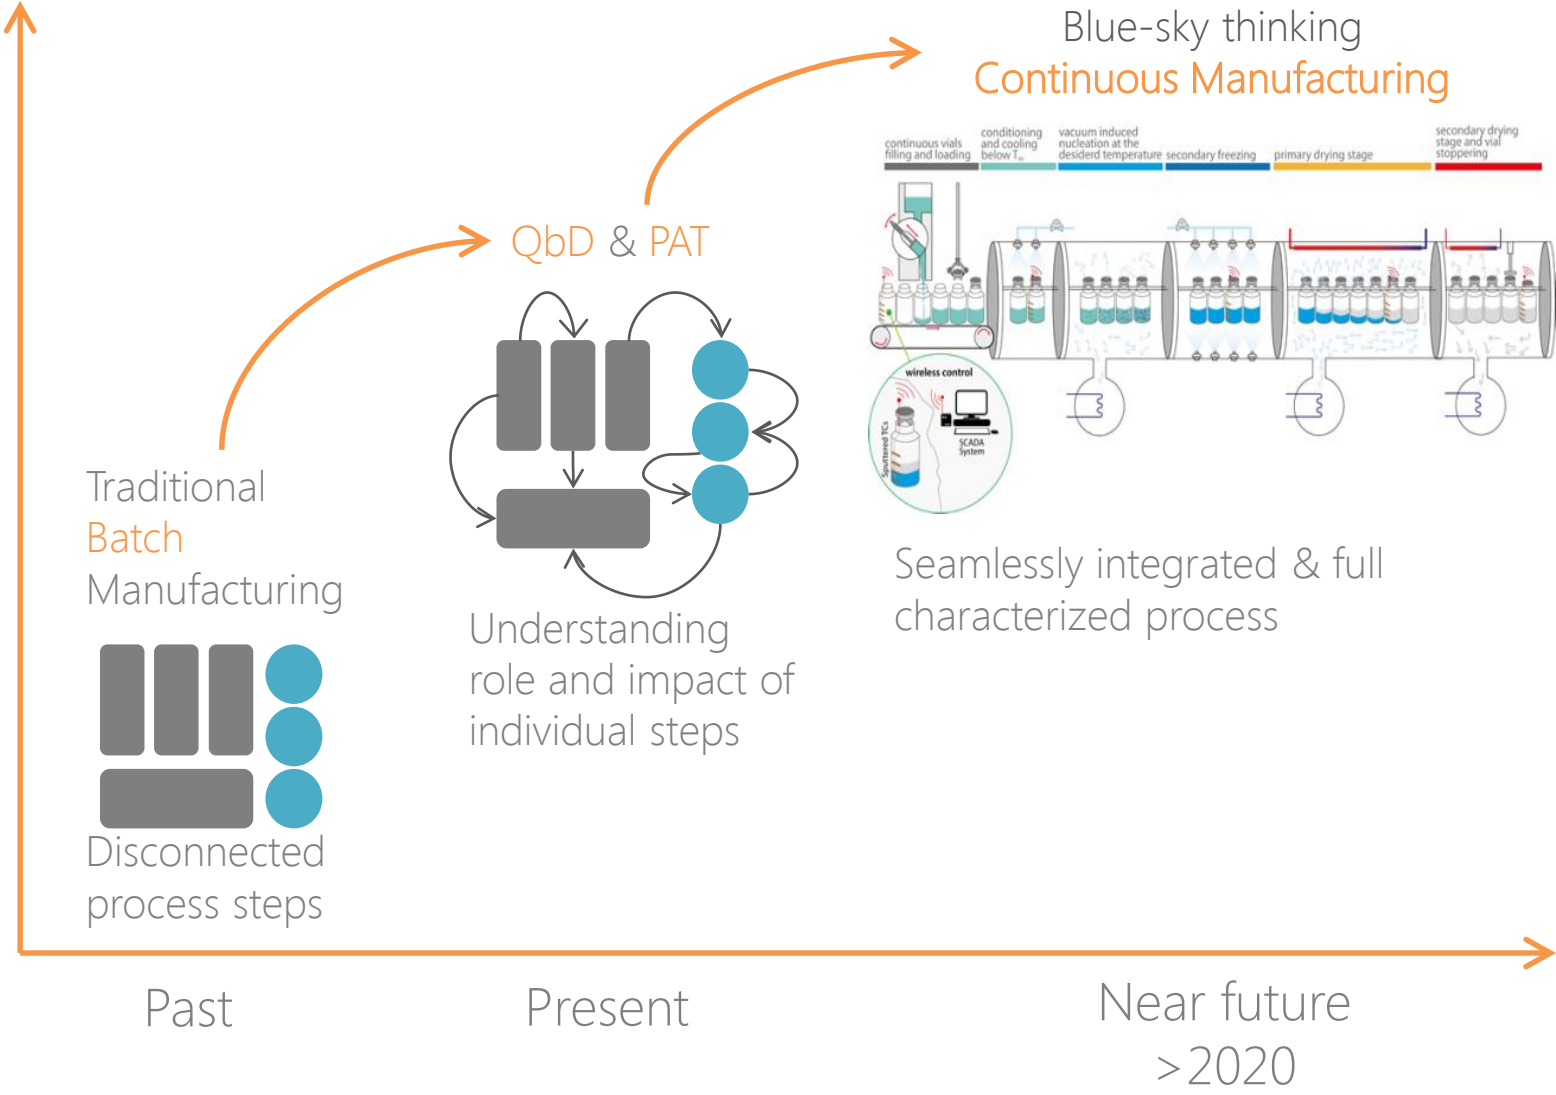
Blue-sky thinking
Continuous Manufacturing

continuous vials filling and loading
conditioning and cooling below $T_m$
vacuum induced nucleation at the desiderd temperature
secondary freezing
primary drying stage
secondary drying stage and vial stoppering

wireless control
Sputtered TCs
SCADA System

QbD & PAT

Traditional
Batch
Manufacturing

Seamlessly integrated & full characterized process

Understanding role and impact of individual steps

Disconnected process steps

Past

Present

Near future
>2020